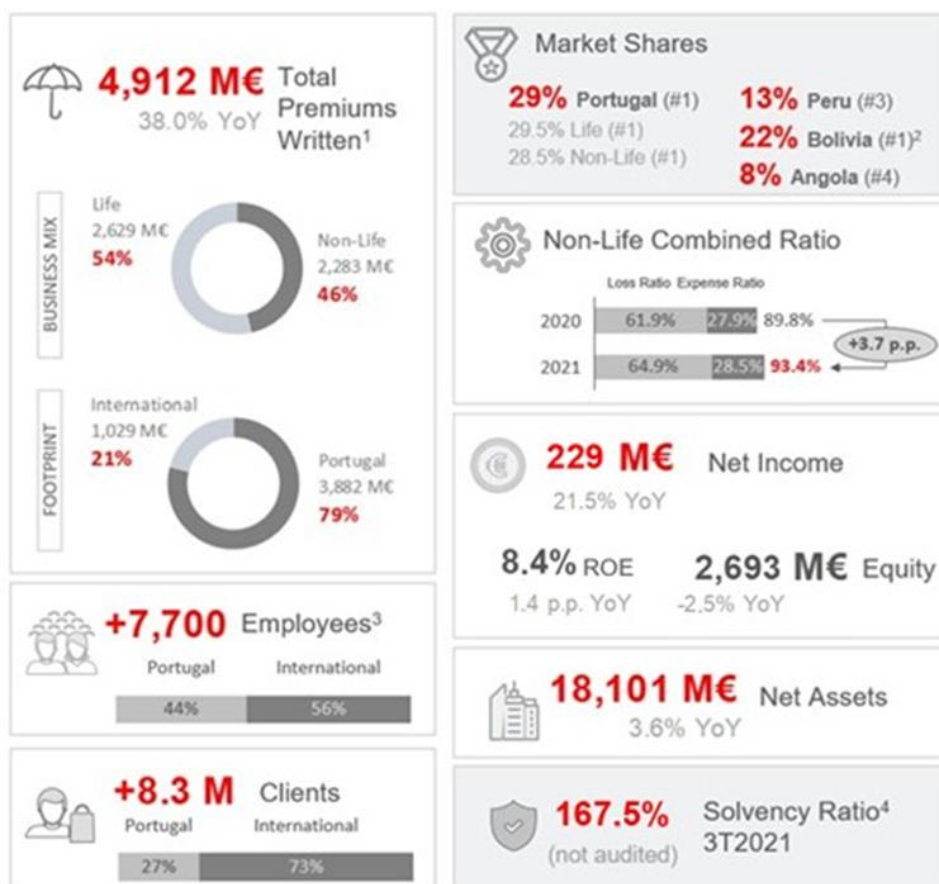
4,912 M€ Total Premiums Written¹
38.0% YoY

BUSINESS MIX
Life
2,629 M€
54%
Non-Life
2,283 M€
46%

FOOTPRINT
International
1,029 M€
21%
Portugal
3,882 M€
79%

+7,700 Employees³
Portugal International
44% 56%

+8.3 M Clients
Portugal International
27% 73%

Market Shares
29% Portugal (#1)
29.5% Life (#1)
28.5% Non-Life (#1)
13% Peru (#3)
22% Bolivia (#1)²
8% Angola (#4)

Non-Life Combined Ratio
Loss Ratio Expense Ratio
| | | | |
|---|---|---|---|
| 2020 | 61.9% | 27.9% | 89.8% |
| 2021 | 64.9% | 28.5% | 93.4% |

+3.7 p.p.

229 M€ Net Income
21.5% YoY

8.4% ROE
1.4 p.p. YoY
2,693 M€ Equity
-2.5% YoY

18,101 M€ Net Assets
3.6% YoY

167.5%
(not audited)
Solvency Ratio⁴
3T2021